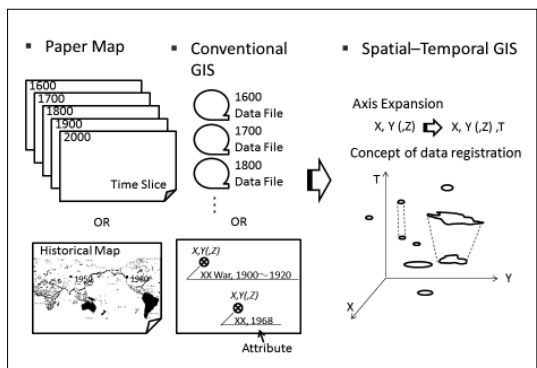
▪ Paper Map

1600
1700
1800
1900
2000
Time Slice

OR

Historical Map
1954 1960

▪ Conventional GIS

1600 Data File
1700 Data File
1800 Data File
⋮

OR

X,Y(,Z)
XX War, 1900～1920
X,Y(,Z)
XX, 1968
Attribute

▪ Spatial–Temporal GIS

Axis Expansion
X, Y (,Z) ➪ X, Y (,Z) ,T

Concept of data registration

T
Y
X